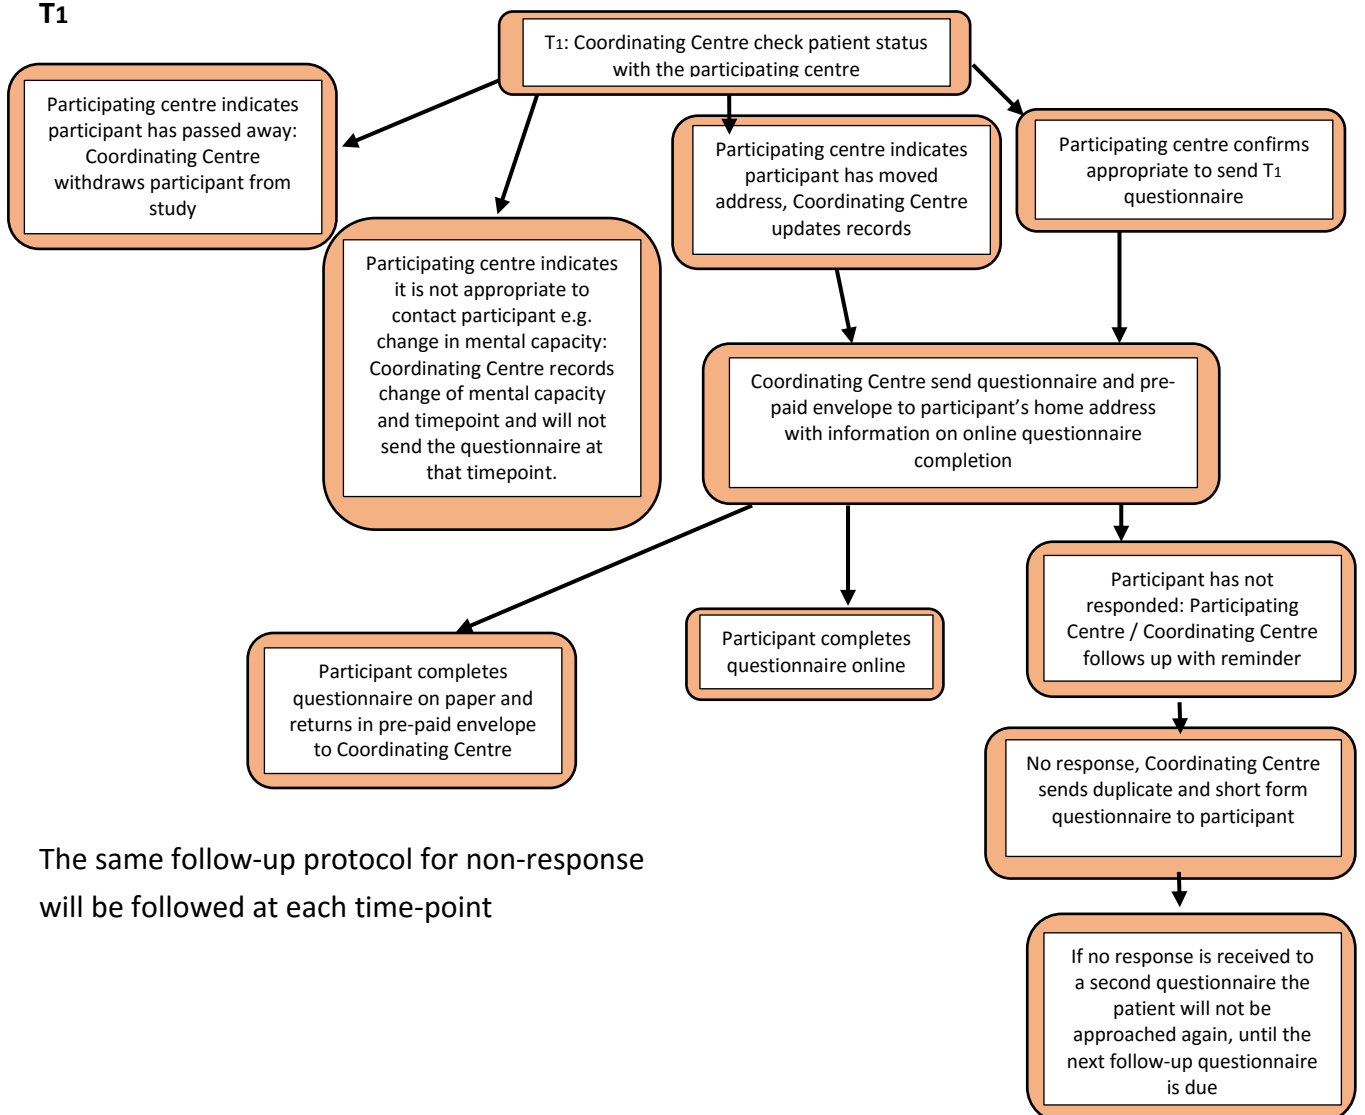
T1

T1: Coordinating Centre check patient status with the participating centre

Participating centre indicates participant has passed away: Coordinating Centre withdraws participant from study

Participating centre indicates it is not appropriate to contact participant e.g. change in mental capacity: Coordinating Centre records change of mental capacity and timepoint and will not send the questionnaire at that timepoint.

Participating centre indicates participant has moved address, Coordinating Centre updates records

Participating centre confirms appropriate to send T1 questionnaire

Coordinating Centre send questionnaire and pre-paid envelope to participant's home address with information on online questionnaire completion

Participant completes questionnaire on paper and returns in pre-paid envelope to Coordinating Centre

Participant completes questionnaire online

Participant has not responded: Participating Centre / Coordinating Centre follows up with reminder

No response, Coordinating Centre sends duplicate and short form questionnaire to participant

If no response is received to a second questionnaire the patient will not be approached again, until the next follow-up questionnaire is due

The same follow-up protocol for non-response will be followed at each time-point